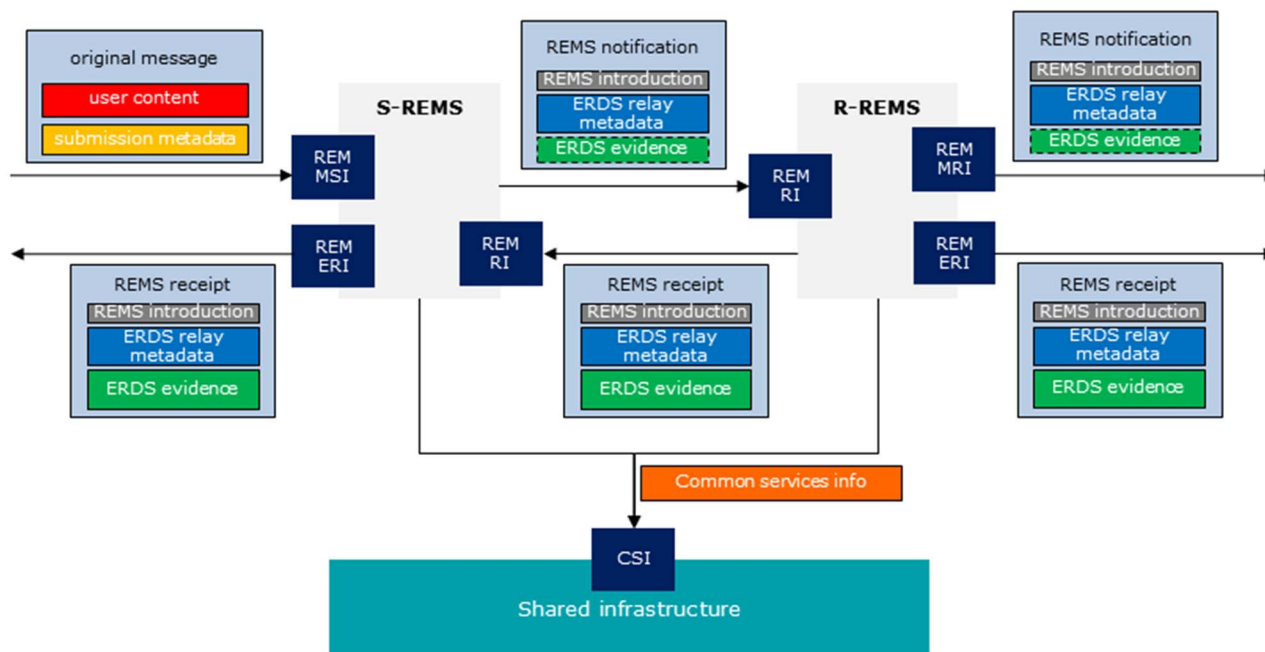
original message
user content
submission metadata

S-REMS

REM MSI

REM ERI

REMS notification
REMS introduction
ERDS relay metadata
ERDS evidence

REM RI

REM RI

R-REMS

REM MRI

REM ERI

REMS notification
REMS introduction
ERDS relay metadata
ERDS evidence

REMS receipt
REMS introduction
ERDS relay metadata
ERDS evidence

REMS receipt
REMS introduction
ERDS relay metadata
ERDS evidence

REMS receipt
REMS introduction
ERDS relay metadata
ERDS evidence

Common services info

CSI

Shared infrastructure